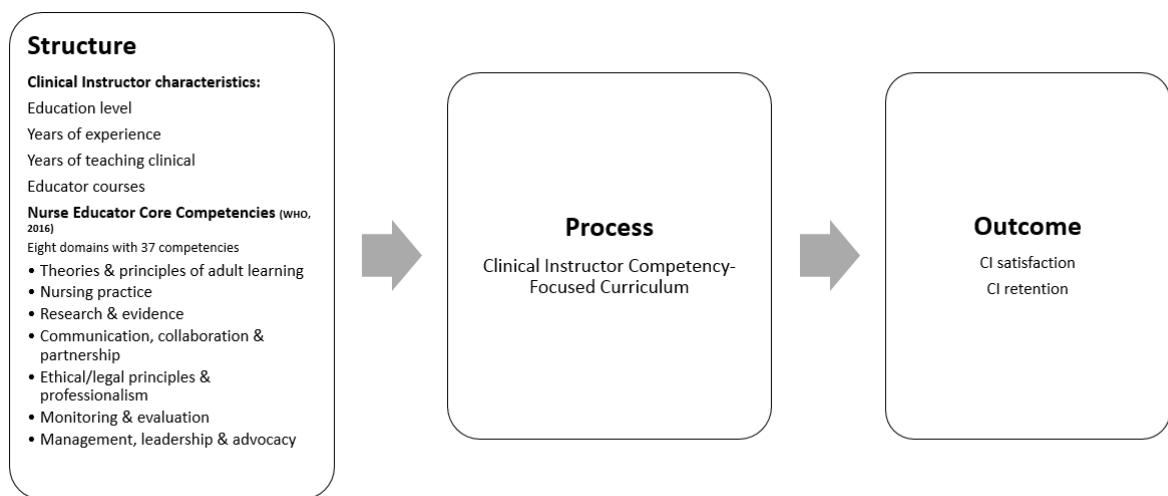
**Structure**

**Clinical Instructor characteristics:**

Education level

Years of experience

Years of teaching clinical

Educator courses

**Nurse Educator Core Competencies** (WHO, 2016)

Eight domains with 37 competencies

- Theories & principles of adult learning
- Nursing practice
- Research & evidence
- Communication, collaboration & partnership
- Ethical/legal principles & professionalism
- Monitoring & evaluation
- Management, leadership & advocacy

**Process**

Clinical Instructor Competency-Focused Curriculum

**Outcome**

CI satisfaction

CI retention